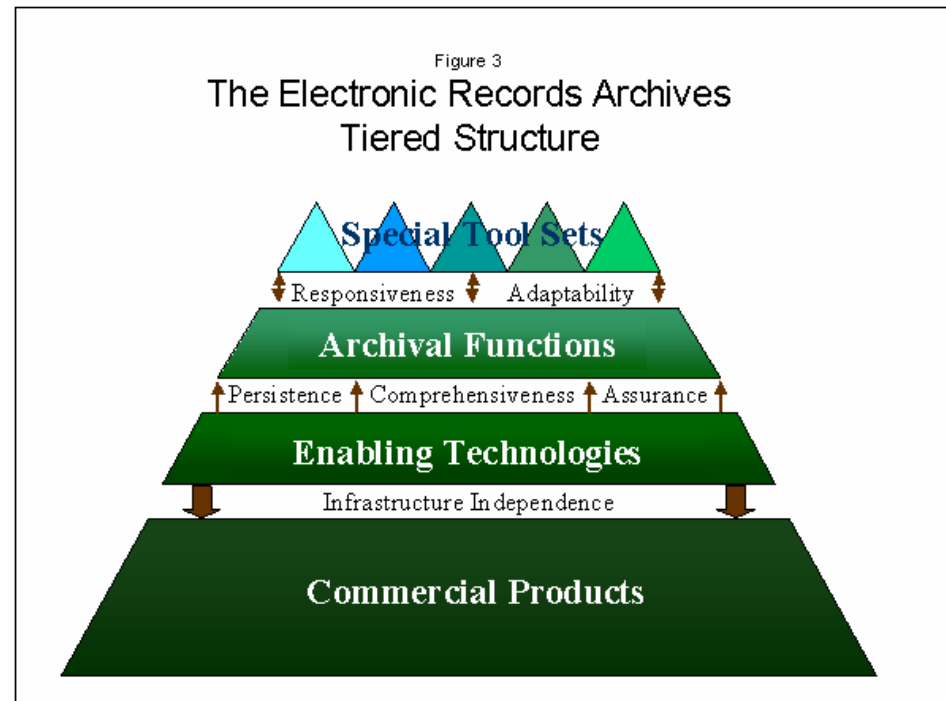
Figure 3
The Electronic Records Archives Tiered Structure

Special Tool Sets

Responsiveness Adaptability

Archival Functions

Persistence Comprehensiveness Assurance

Enabling Technologies

Infrastructure Independence

Commercial Products